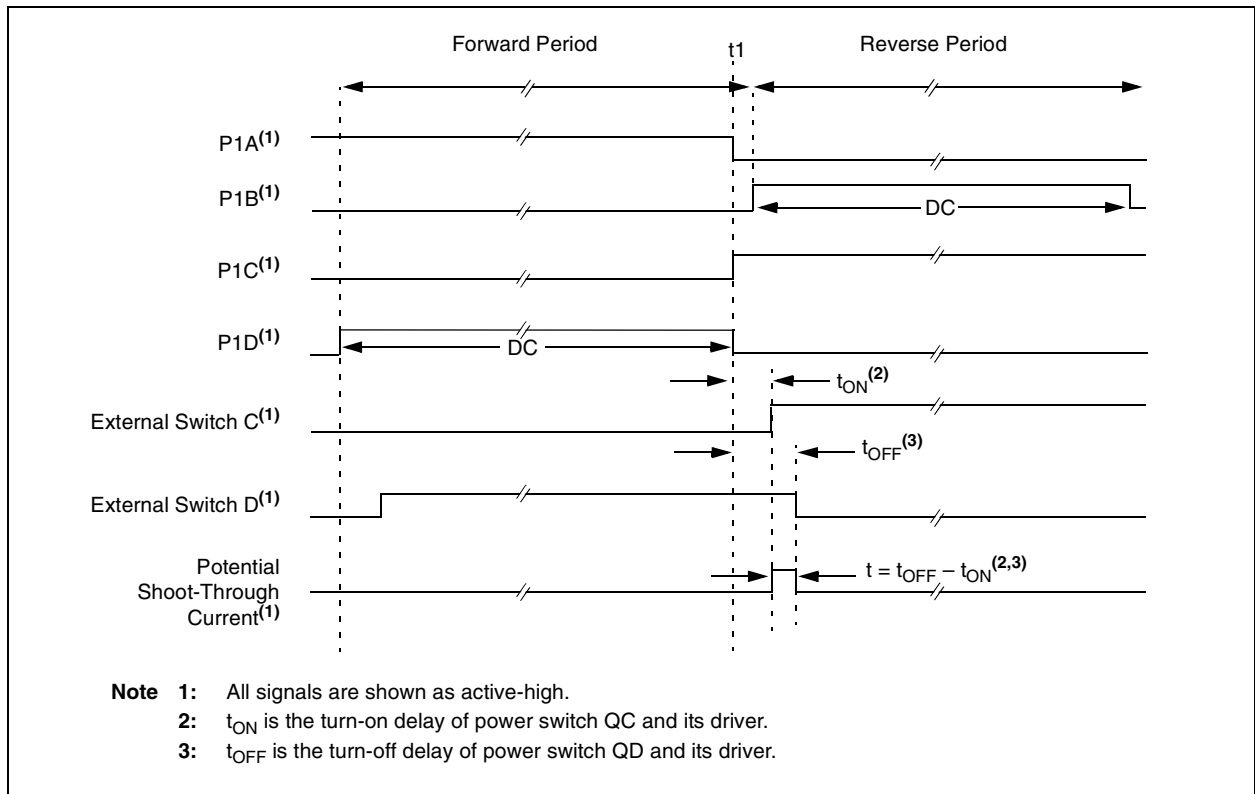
Forward Period

t1

Reverse Period

P1A$^{(1)}$

P1B$^{(1)}$

DC

P1C$^{(1)}$

P1D$^{(1)}$

DC

$t_{ON}^{(2)}$

External Switch C$^{(1)}$

$t_{OFF}^{(3)}$

External Switch D$^{(1)}$

Potential Shoot-Through Current$^{(1)}$

$t = t_{OFF} - t_{ON}^{(2,3)}$

**Note 1:** All signals are shown as active-high.

**2:** $t_{ON}$ is the turn-on delay of power switch QC and its driver.

**3:** $t_{OFF}$ is the turn-off delay of power switch QD and its driver.